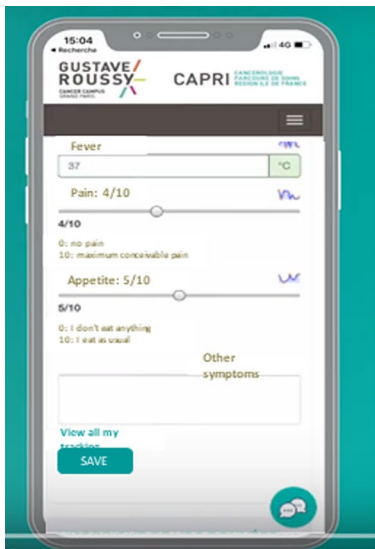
15:04
◂ Recherche
4G

GUSTAVE ROUSSY
CANCER CAMPUS GRAND PARIS

CAPRI CANCEROLOGIE PARCOURS DE SOINS RÉGION ÎLE DE FRANCE

Fever
37
°C

Pain: 4/10
4/10
0: no pain
10: maximum conceivable pain

Appetite: 5/10
5/10
0: I don't eat anything
10: I eat as usual

Other symptoms

View all my tracking

SAVE